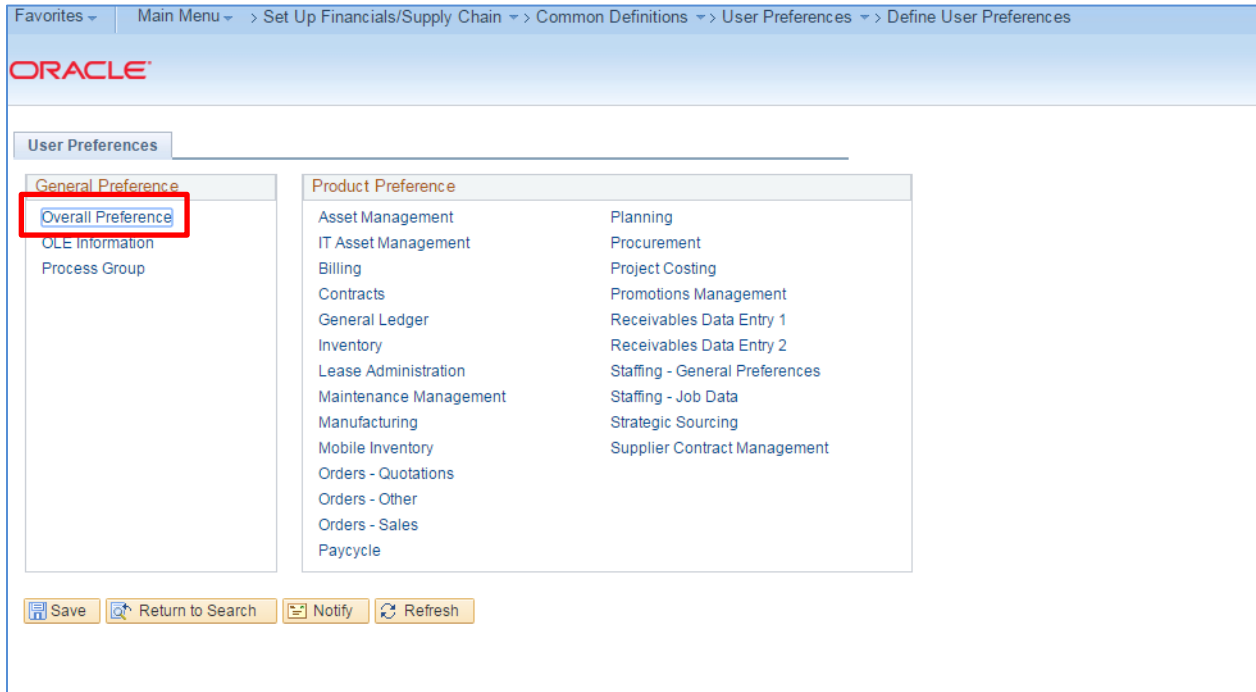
Favorites Main Menu > Set Up Financials/Supply Chain > Common Definitions > User Preferences > Define User Preferences

ORACLE

User Preferences

General Preference
Overall Preference
OLE Information
Process Group

Product Preference
Asset Management
IT Asset Management
Billing
Contracts
General Ledger
Inventory
Lease Administration
Maintenance Management
Manufacturing
Mobile Inventory
Orders - Quotations
Orders - Other
Orders - Sales
Paycycle

Planning
Procurement
Project Costing
Promotions Management
Receivables Data Entry 1
Receivables Data Entry 2
Staffing - General Preferences
Staffing - Job Data
Strategic Sourcing
Supplier Contract Management

Save Return to Search Notify Refresh